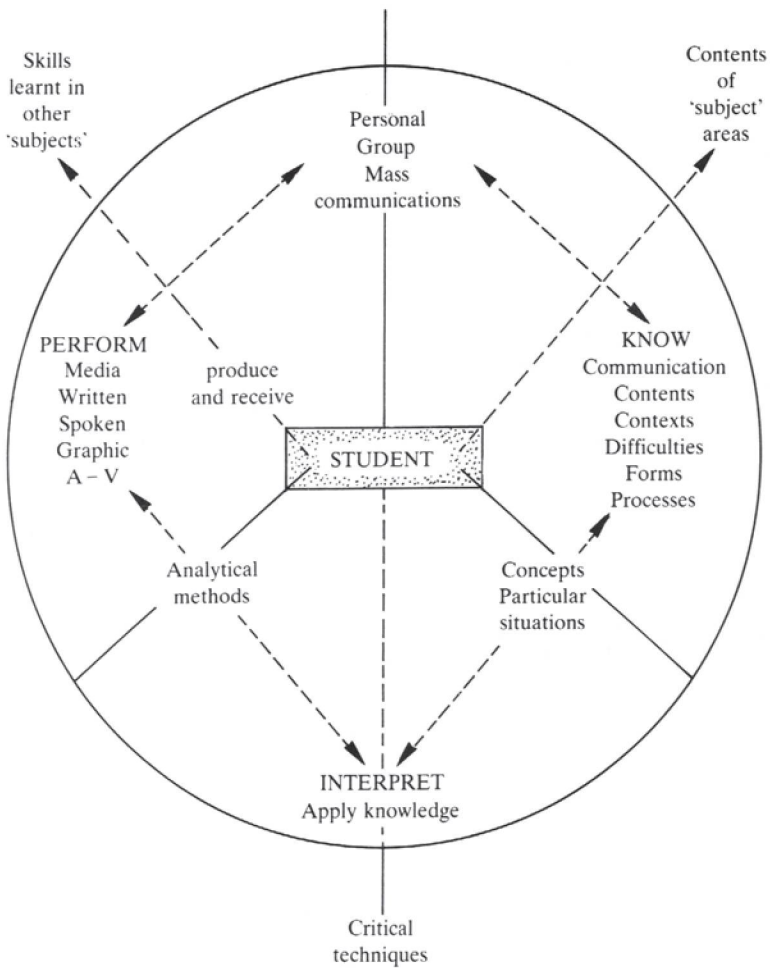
Skills learnt in other 'subjects'

Contents of 'subject' areas

Personal
Group
Mass communications

PERFORM
Media
Written
Spoken
Graphic
A – V

produce and receive

KNOW
Communication
Contents
Contexts
Difficulties
Forms
Processes

STUDENT

Analytical methods

Concepts
Particular situations

INTERPRET
Apply knowledge

Critical techniques